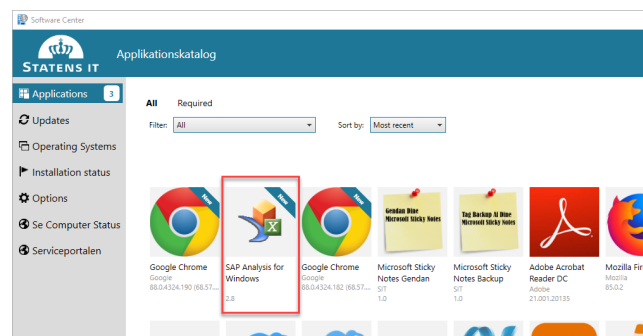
Software Center

STATENS IT

Applikationskatalog

Applications 3

Updates

Operating Systems

Installation status

Options

Se Computer Status

Serviceportalen

All Required

Filter: All

Sort by: Most recent

New

Google Chrome
Google
88.0.4324.190 (68.57...

New

SAP Analysis for Windows
2.8

New

Google Chrome
Google
88.0.4324.182 (68.57...

Gendan Dine Microsoft Sticky Notes

Microsoft Sticky Notes Gendan
SIT
1.0

Tag Backup Af Dine Microsoft Sticky Notes

Microsoft Sticky Notes Backup
SIT
1.0

Adobe Acrobat Reader DC
Adobe
21.001.20135

Mozilla Fir
85.0.2